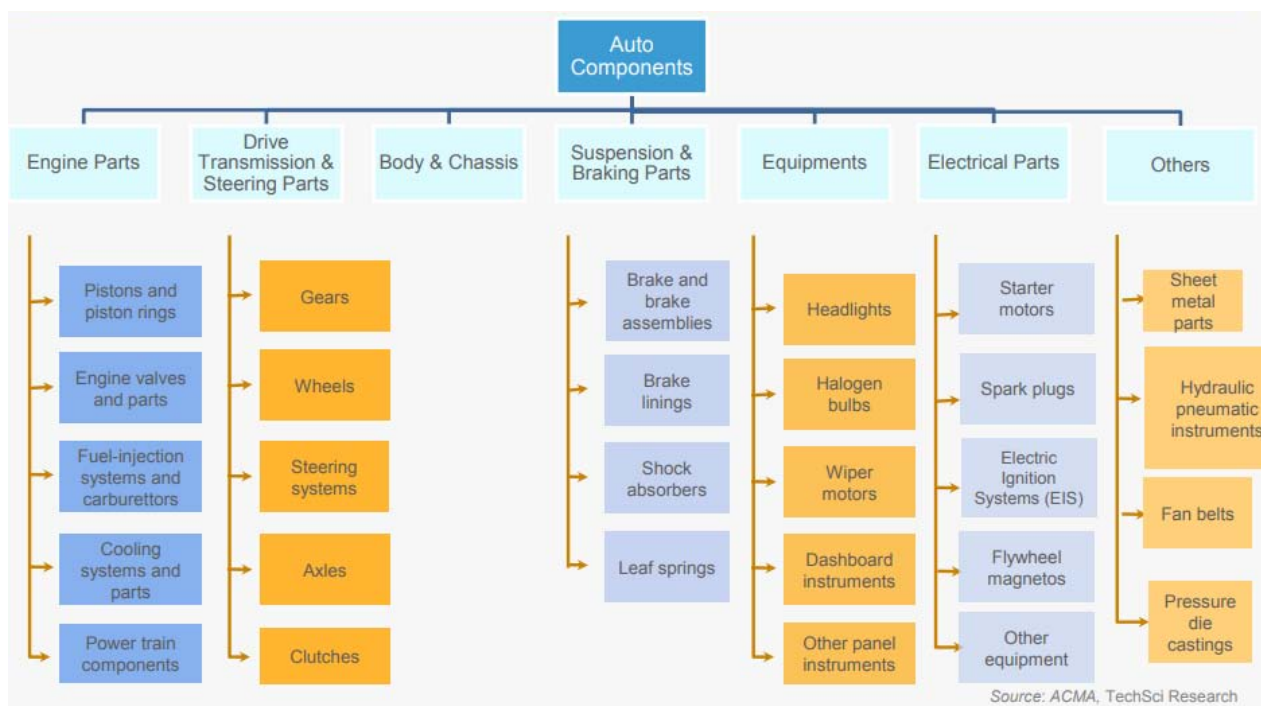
Auto Components

Engine Parts

Drive Transmission & Steering Parts

Body & Chassis

Suspension & Braking Parts

Equipments

Electrical Parts

Others

Pistons and piston rings

Engine valves and parts

Fuel-injection systems and carburettors

Cooling systems and parts

Power train components

Gears

Wheels

Steering systems

Axles

Clutches

Brake and brake assemblies

Brake linings

Shock absorbers

Leaf springs

Headlights

Halogen bulbs

Wiper motors

Dashboard instruments

Other panel instruments

Starter motors

Spark plugs

Electric Ignition Systems (EIS)

Flywheel magnetos

Other equipment

Sheet metal parts

Hydraulic pneumatic instruments

Fan belts

Pressure die castings

Source: ACMA, TechSci Research